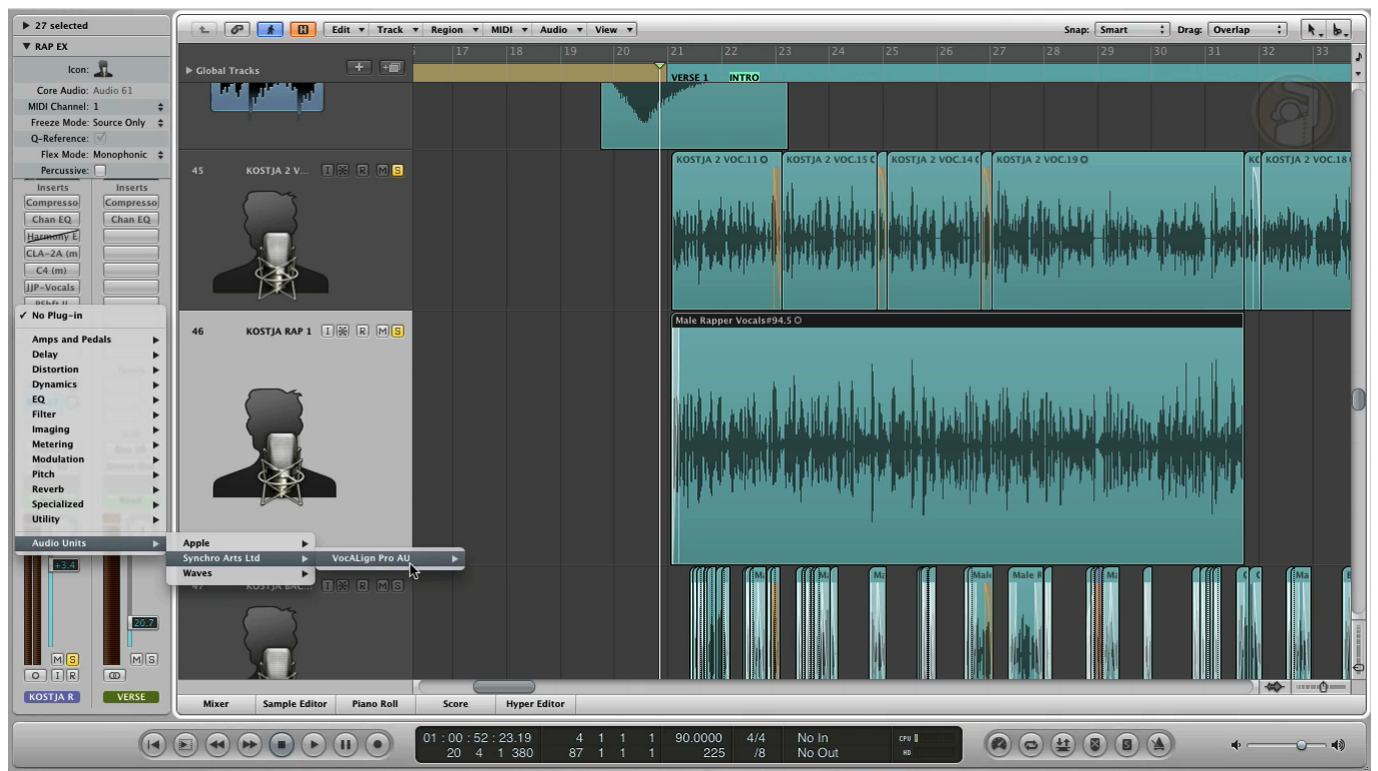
▶ 27 selected
▼ RAP EX
Icon:
Core Audio: Audio 61
MIDI Channel: 1
Freeze Mode: Source Only
Q-Reference:
Flex Mode: Monophonic
Percussive:
Inserts
Inserts
Compresso
Compresso
Chan EQ
Chan EQ
Harmony E
CLA-2A (m
C4 (m)
JJP-Vocals
✓ No Plug-in
Amps and Pedals
Delay
Distortion
Dynamics
EQ
Filter
Imaging
Metering
Modulation
Pitch
Reverb
Specialized
Utility
Audio Units
Apple
Synchro Arts Ltd
Waves
VocALign Pro AU
+3.4
20.7
M S
M S
O I R
KOSTJA R
VERSE

Edit Track Region MIDI Audio View
Snap: Smart Drag: Overlap
17 18 19 20 21 22 23 24 25 26 27 28 29 30 31 32 33
▶ Global Tracks
VERSE 1
INTRO
45 KOSTJA 2 V... I R M S
KOSTJA 2 VOC.11
KOSTJA 2 VOC.15
KOSTJA 2 VOC.14
KOSTJA 2 VOC.19
KOSTJA 2 VOC.18
46 KOSTJA RAP 1 I R M S
Male Rapper Vocals#94.5
47 KOSTJA BAC... I R M S
Ma
Male
Male R
Mixer
Sample Editor
Piano Roll
Score
Hyper Editor

01 : 00 : 52 : 23.19
20 4 1 380
4 1 1 1
87 1 1 1
90.0000
225
4/4
/8
No In
No Out
CPU
HD